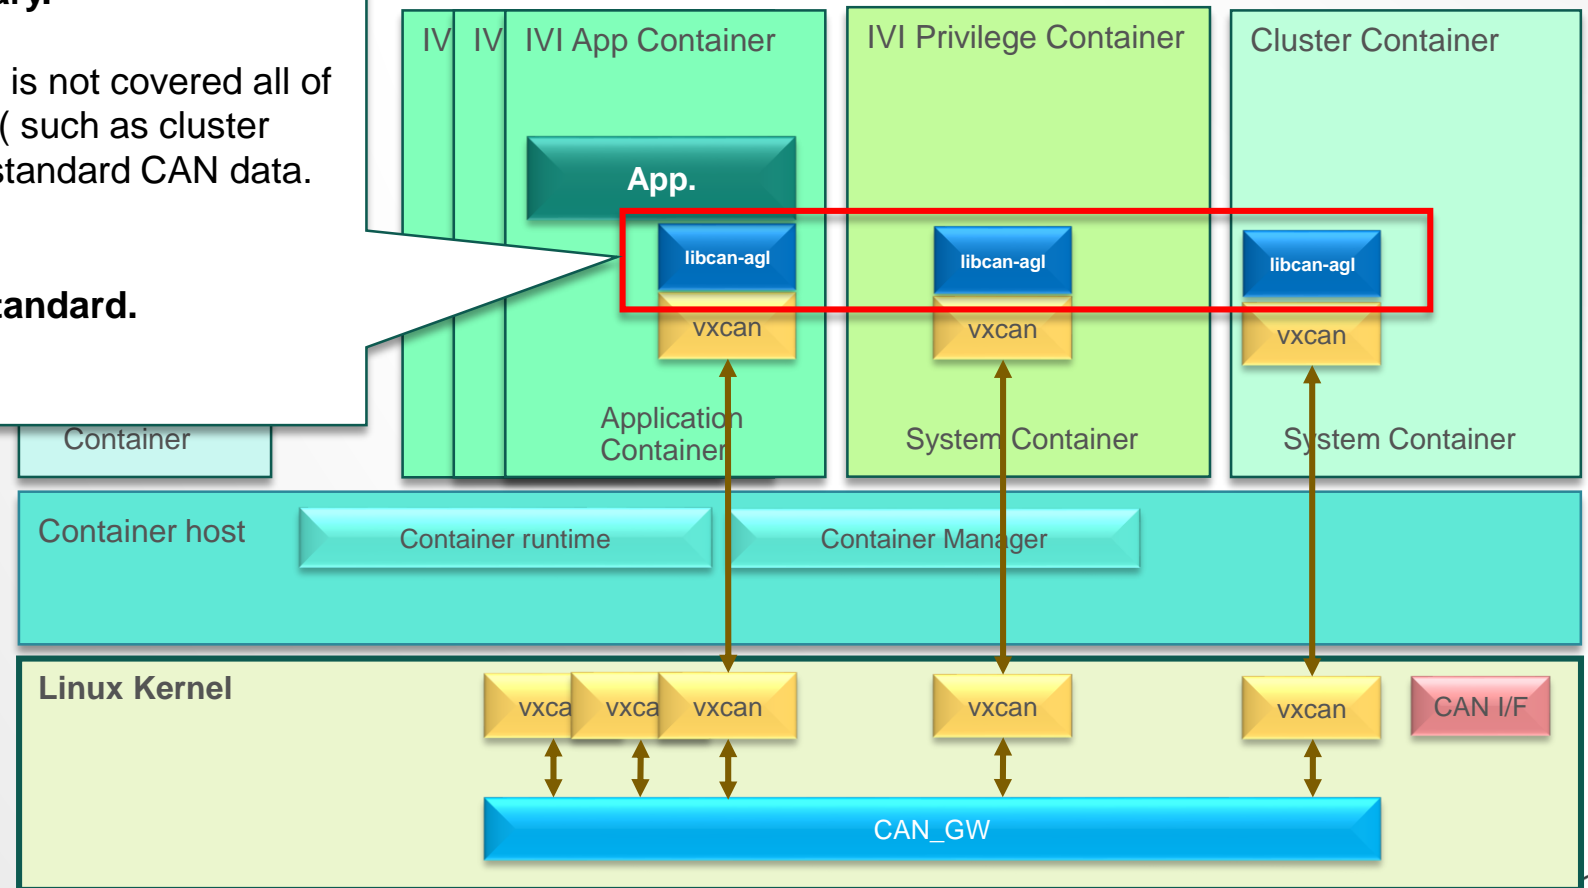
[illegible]ary.

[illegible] is not covered all of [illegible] ( such as cluster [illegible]standard CAN data.

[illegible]andard.

Container

IV IV IVI App Container

App.

libcan-agl

vxcan

Application Container

IVI Privilege Container

libcan-agl

vxcan

System Container

Cluster Container

libcan-agl

vxcan

System Container

Container host

Container runtime

Container Manager

Linux Kernel

vxca vxca vxcan

vxcan

vxcan

CAN I/F

CAN_GW